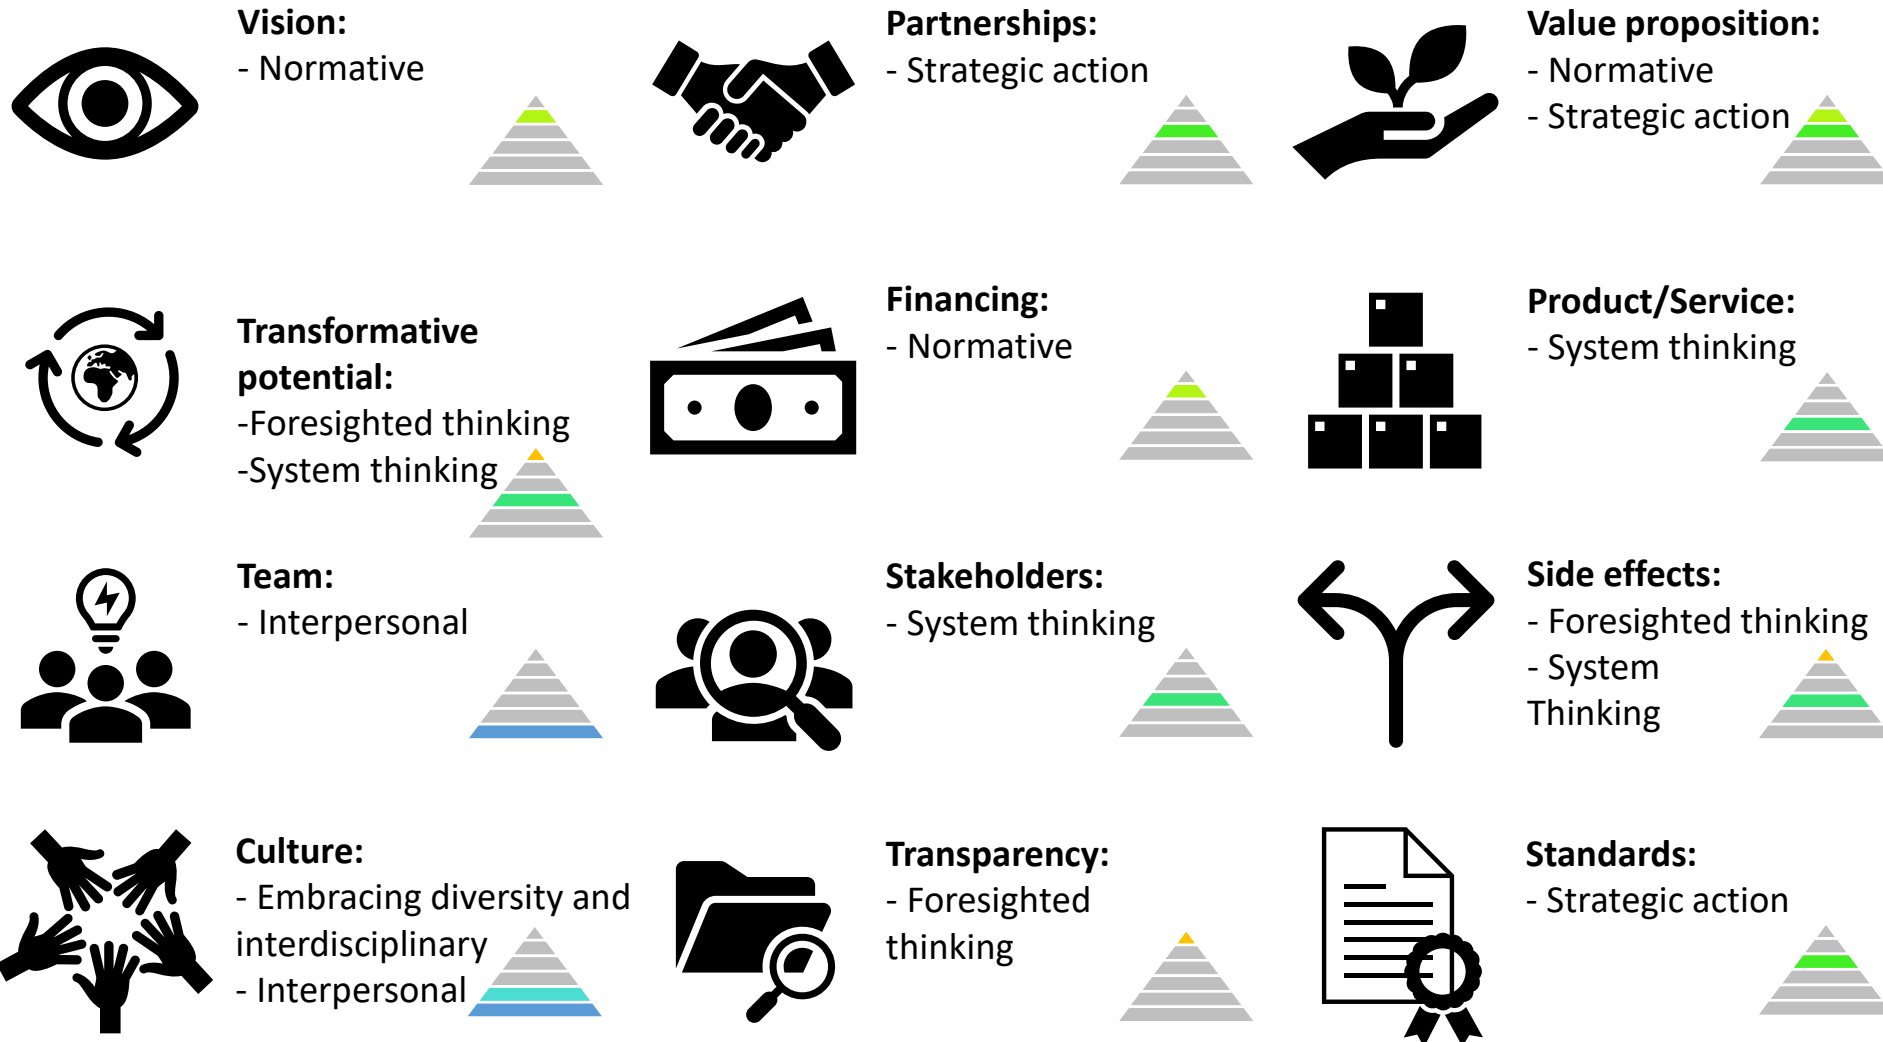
Vision:
- Normative

Partnerships:
- Strategic action

Value proposition:
- Normative
- Strategic action

Transformative potential:
-Foresighted thinking
-System thinking

Financing:
- Normative

Product/Service:
- System thinking

Team:
- Interpersonal

Stakeholders:
- System thinking

Side effects:
- Foresighted thinking
- System Thinking

Culture:
- Embracing diversity and interdisciplinary
- Interpersonal

Transparency:
- Foresighted thinking

Standards:
- Strategic action